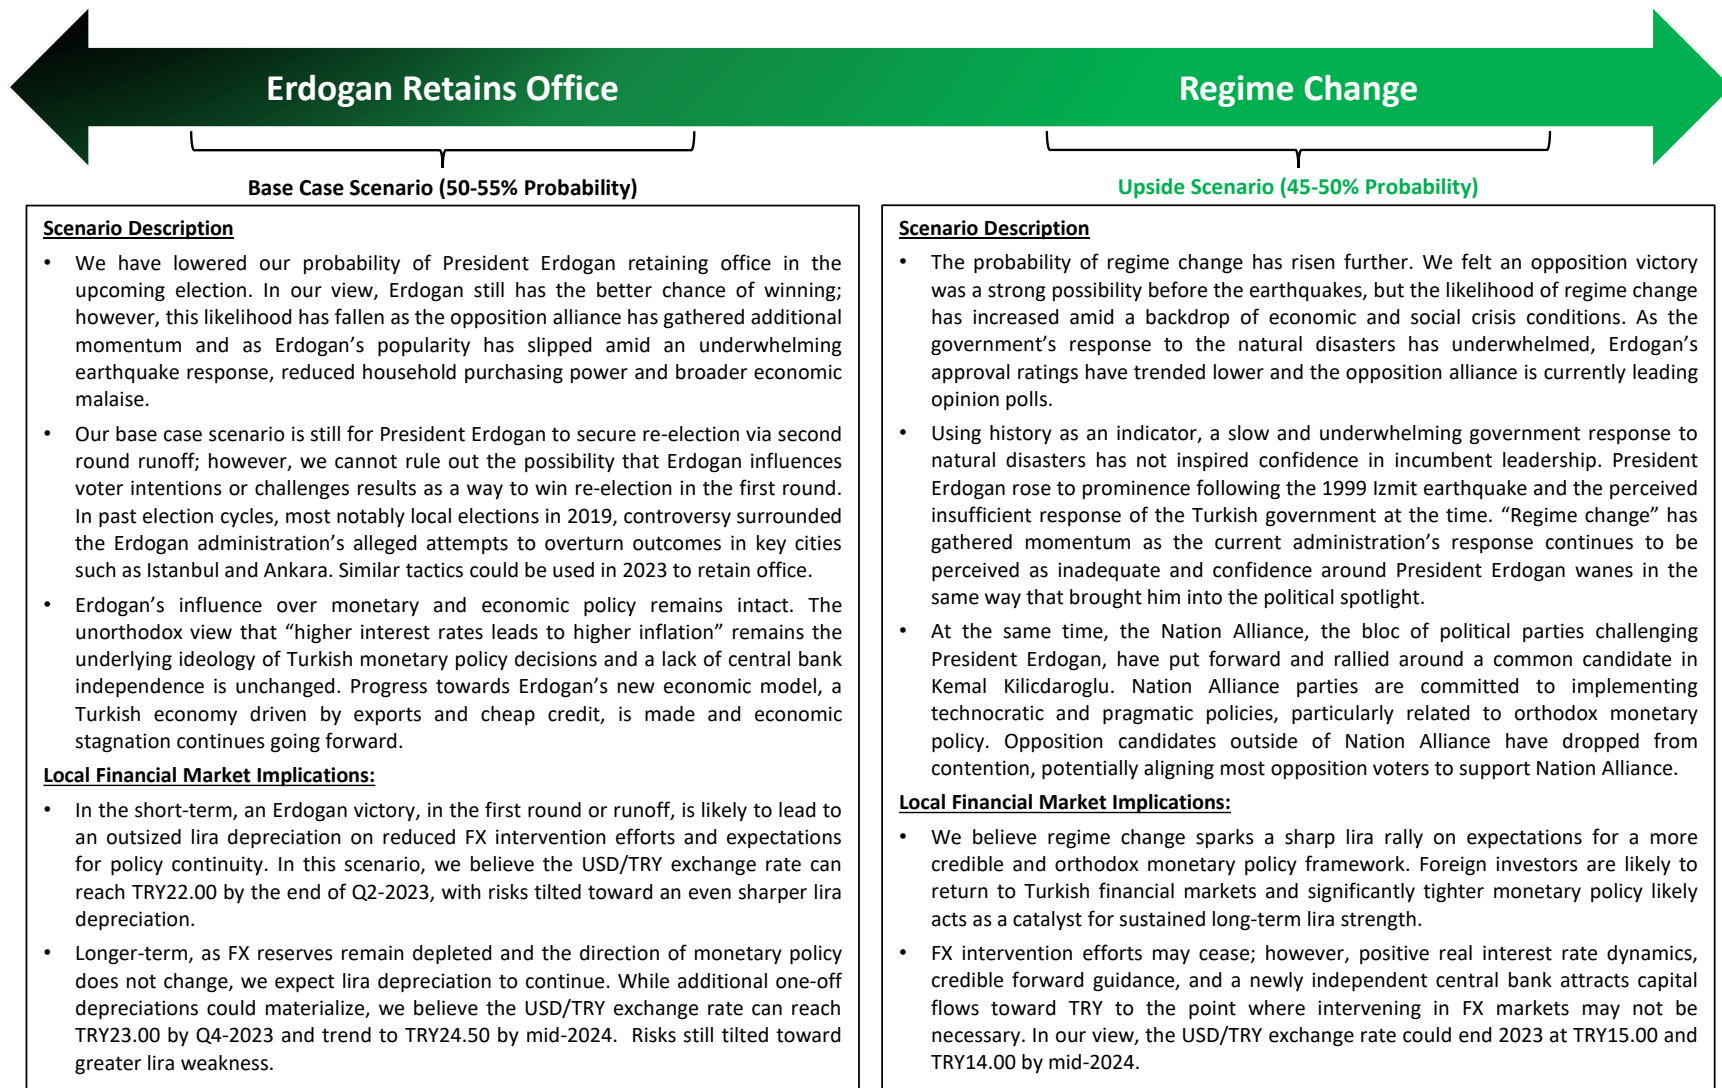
Erdogan Retains Office

Regime Change

Base Case Scenario (50-55% Probability)

Scenario Description

• We have lowered our probability of President Erdogan retaining office in the upcoming election. In our view, Erdogan still has the better chance of winning; however, this likelihood has fallen as the opposition alliance has gathered additional momentum and as Erdogan's popularity has slipped amid an underwhelming earthquake response, reduced household purchasing power and broader economic malaise.

• Our base case scenario is still for President Erdogan to secure re-election via second round runoff; however, we cannot rule out the possibility that Erdogan influences voter intentions or challenges results as a way to win re-election in the first round. In past election cycles, most notably local elections in 2019, controversy surrounded the Erdogan administration's alleged attempts to overturn outcomes in key cities such as Istanbul and Ankara. Similar tactics could be used in 2023 to retain office.

• Erdogan's influence over monetary and economic policy remains intact. The unorthodox view that "higher interest rates leads to higher inflation" remains the underlying ideology of Turkish monetary policy decisions and a lack of central bank independence is unchanged. Progress towards Erdogan's new economic model, a Turkish economy driven by exports and cheap credit, is made and economic stagnation continues going forward.

Local Financial Market Implications:

• In the short-term, an Erdogan victory, in the first round or runoff, is likely to lead to an outsized lira depreciation on reduced FX intervention efforts and expectations for policy continuity. In this scenario, we believe the USD/TRY exchange rate can reach TRY22.00 by the end of Q2-2023, with risks tilted toward an even sharper lira depreciation.

• Longer-term, as FX reserves remain depleted and the direction of monetary policy does not change, we expect lira depreciation to continue. While additional one-off depreciations could materialize, we believe the USD/TRY exchange rate can reach TRY23.00 by Q4-2023 and trend to TRY24.50 by mid-2024. Risks still tilted toward greater lira weakness.

Upside Scenario (45-50% Probability)

Scenario Description

• The probability of regime change has risen further. We felt an opposition victory was a strong possibility before the earthquakes, but the likelihood of regime change has increased amid a backdrop of economic and social crisis conditions. As the government's response to the natural disasters has underwhelmed, Erdogan's approval ratings have trended lower and the opposition alliance is currently leading opinion polls.

• Using history as an indicator, a slow and underwhelming government response to natural disasters has not inspired confidence in incumbent leadership. President Erdogan rose to prominence following the 1999 Izmit earthquake and the perceived insufficient response of the Turkish government at the time. "Regime change" has gathered momentum as the current administration's response continues to be perceived as inadequate and confidence around President Erdogan wanes in the same way that brought him into the political spotlight.

• At the same time, the Nation Alliance, the bloc of political parties challenging President Erdogan, have put forward and rallied around a common candidate in Kemal Kilicdaroglu. Nation Alliance parties are committed to implementing technocratic and pragmatic policies, particularly related to orthodox monetary policy. Opposition candidates outside of Nation Alliance have dropped from contention, potentially aligning most opposition voters to support Nation Alliance.

Local Financial Market Implications:

• We believe regime change sparks a sharp lira rally on expectations for a more credible and orthodox monetary policy framework. Foreign investors are likely to return to Turkish financial markets and significantly tighter monetary policy likely acts as a catalyst for sustained long-term lira strength.

• FX intervention efforts may cease; however, positive real interest rate dynamics, credible forward guidance, and a newly independent central bank attracts capital flows toward TRY to the point where intervening in FX markets may not be necessary. In our view, the USD/TRY exchange rate could end 2023 at TRY15.00 and TRY14.00 by mid-2024.